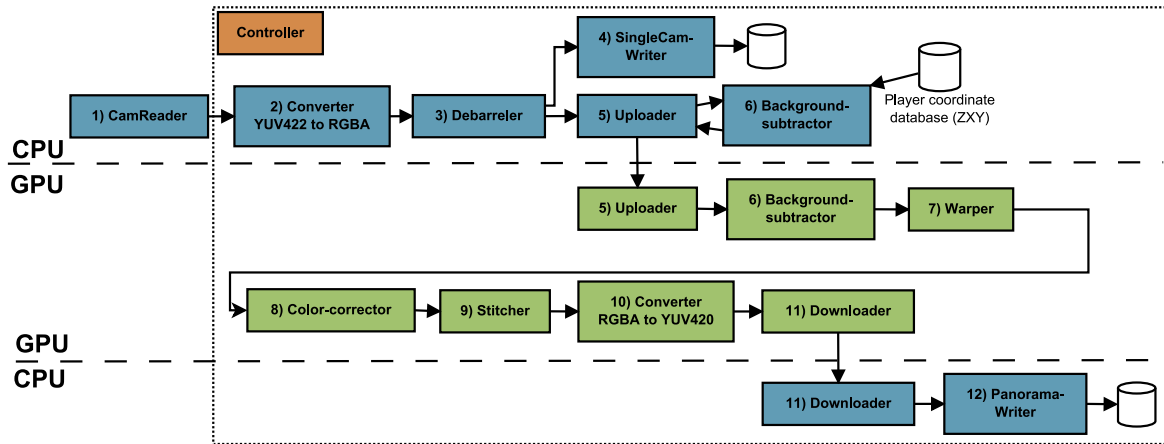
Controller

4) SingleCam-Writer

1) CamReader

2) Converter YUV422 to RGBA

3) Debarreler

5) Uploader

6) Background-subtractor

Player coordinate database (ZXY)

CPU
GPU

5) Uploader

6) Background-subtractor

7) Warper

8) Color-corrector

9) Stitcher

10) Converter RGBA to YUV420

11) Downloader

GPU
CPU

11) Downloader

12) Panorama-Writer